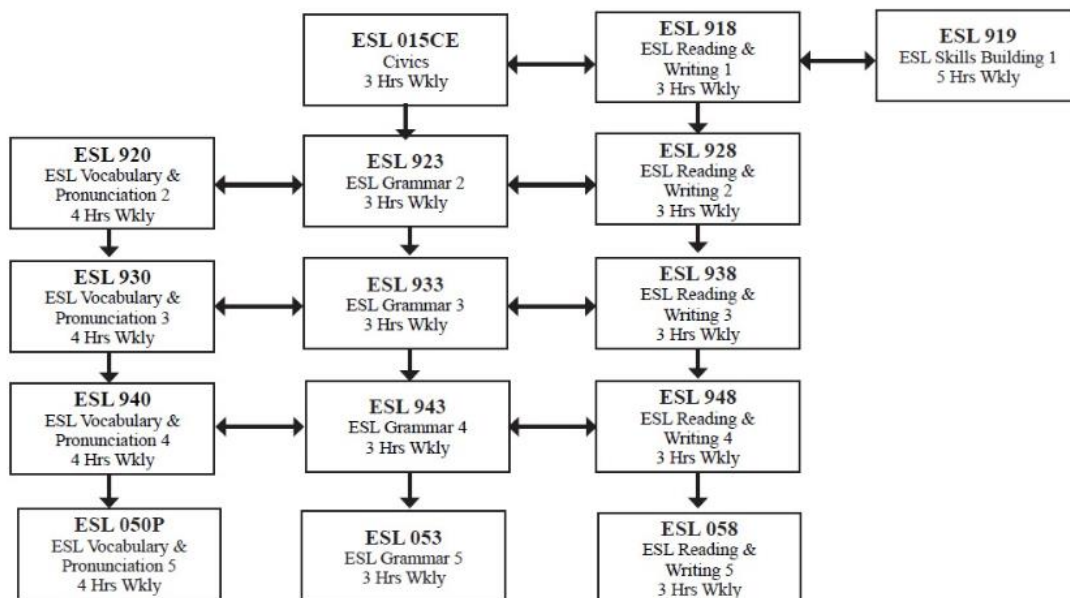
ESL 015CE
Civics
3 Hrs Wkly

ESL 918
ESL Reading & Writing 1
3 Hrs Wkly

ESL 919
ESL Skills Building 1
5 Hrs Wkly

ESL 920
ESL Vocabulary & Pronunciation 2
4 Hrs Wkly

ESL 923
ESL Grammar 2
3 Hrs Wkly

ESL 928
ESL Reading & Writing 2
3 Hrs Wkly

ESL 930
ESL Vocabulary & Pronunciation 3
4 Hrs Wkly

ESL 933
ESL Grammar 3
3 Hrs Wkly

ESL 938
ESL Reading & Writing 3
3 Hrs Wkly

ESL 940
ESL Vocabulary & Pronunciation 4
4 Hrs Wkly

ESL 943
ESL Grammar 4
3 Hrs Wkly

ESL 948
ESL Reading & Writing 4
3 Hrs Wkly

ESL 050P
ESL Vocabulary & Pronunciation 5
4 Hrs Wkly

ESL 053
ESL Grammar 5
3 Hrs Wkly

ESL 058
ESL Reading & Writing 5
3 Hrs Wkly